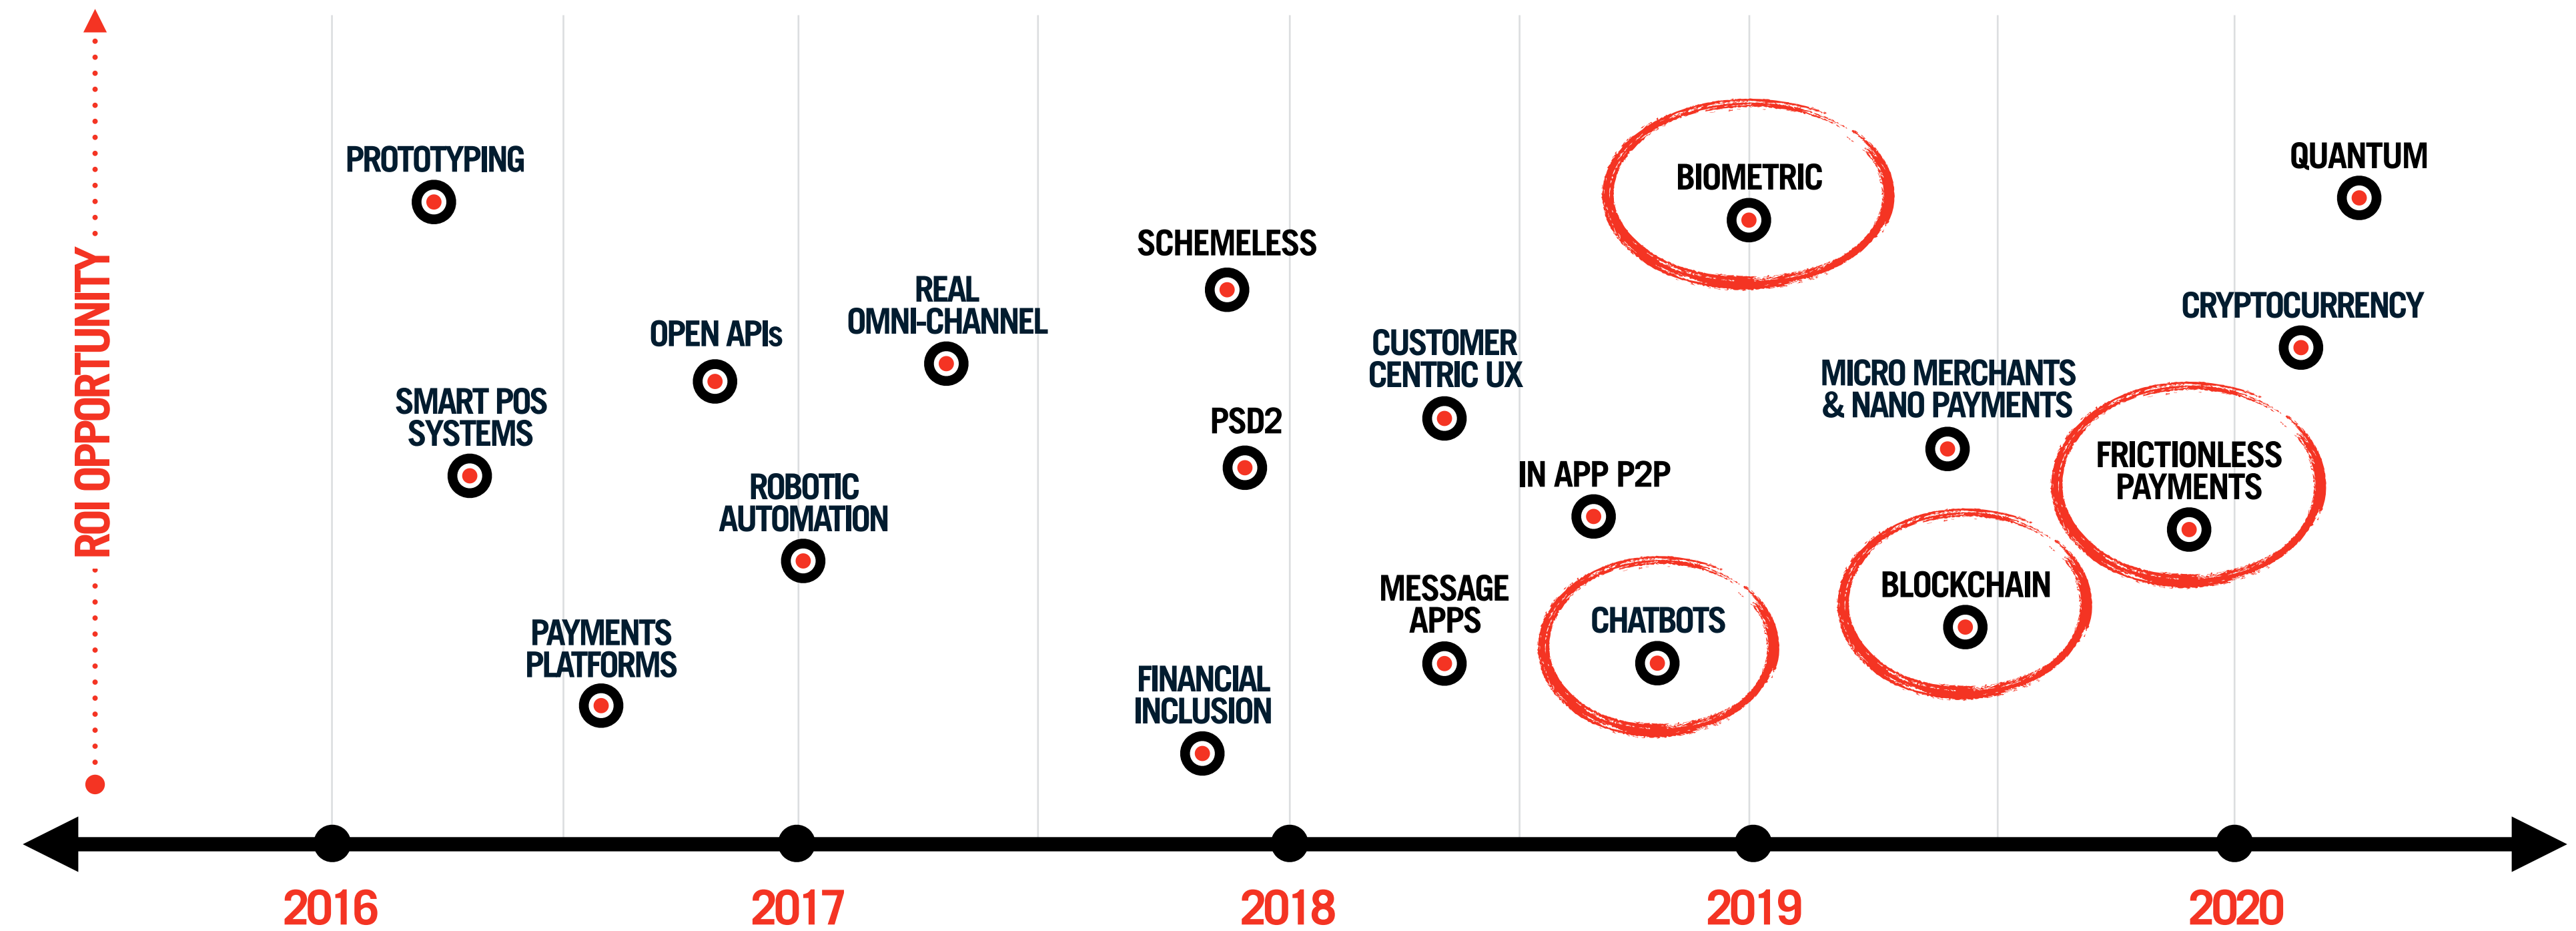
ROI OPPORTUNITY

PROTOTYPING

SMART POS SYSTEMS

PAYMENTS PLATFORMS

OPEN APIs

ROBOTIC AUTOMATION

REAL OMNI-CHANNEL

SCHEMELESS

PSD2

FINANCIAL INCLUSION

CUSTOMER CENTRIC UX

MESSAGE APPS

IN APP P2P

CHATBOTS

BIOMETRIC

MICRO MERCHANTS & NANO PAYMENTS

BLOCKCHAIN

FRICTIONLESS PAYMENTS

CRYPTOCURRENCY

QUANTUM

2016

2017

2018

2019

2020